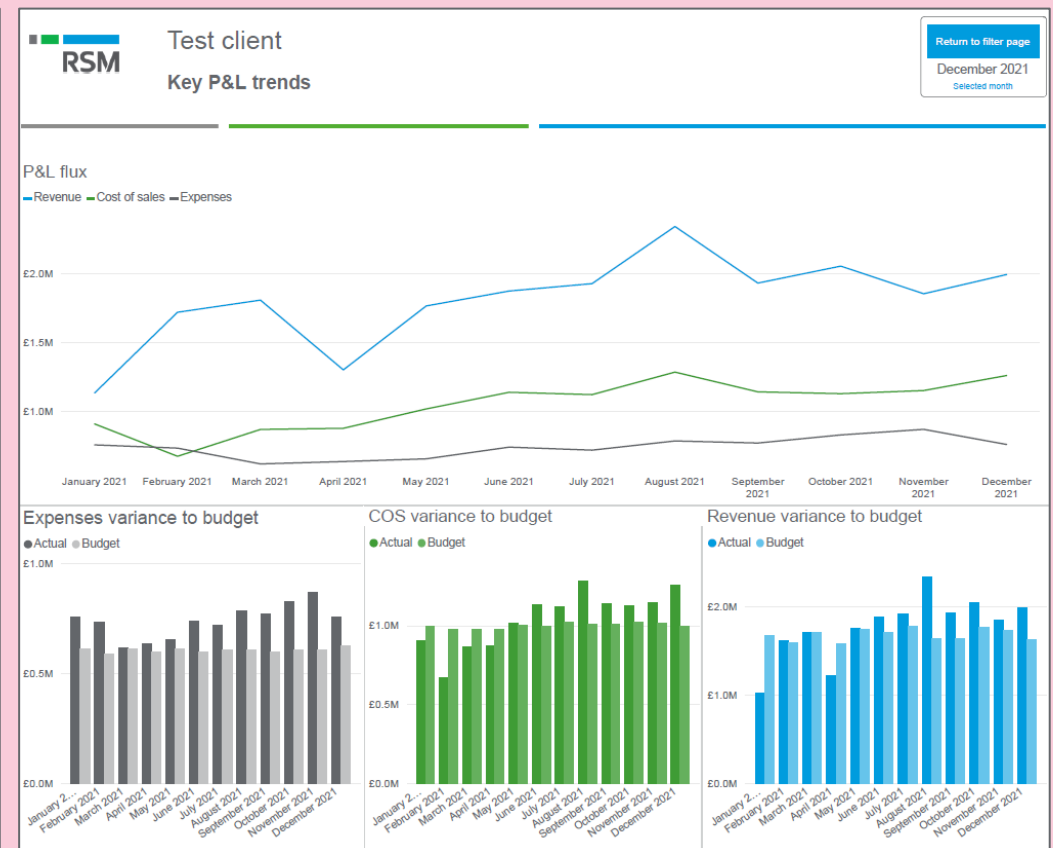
RSM

Test client

Key P&L trends

Return to filter page

December 2021

Selected month

P&L flux

Revenue Cost of sales Expenses

£2.0M

£1.5M

£1.0M

January 2021 February 2021 March 2021 April 2021 May 2021 June 2021 July 2021 August 2021 September 2021 October 2021 November 2021 December 2021

Expenses variance to budget

Actual Budget

£1.0M

£0.5M

£0.0M

January 2... February 2021 March 2021 April 2021 May 2021 June 2021 July 2021 August 2021 September 2021 October 2021 November 2021 December 2021

COS variance to budget

Actual Budget

£1.0M

£0.5M

£0.0M

January 2... February 2021 March 2021 April 2021 May 2021 June 2021 July 2021 August 2021 September 2021 October 2021 November 2021 December 2021

Revenue variance to budget

Actual Budget

£2.0M

£1.0M

£0.0M

January 2... February 2021 March 2021 April 2021 May 2021 June 2021 July 2021 August 2021 September 2021 October 2021 November 2021 December 2021